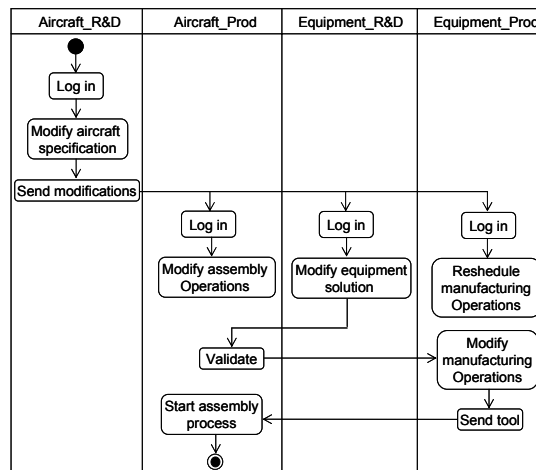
| Aircraft_R&D | Aircraft_Prod | Equipment_R&D | Equipment_Prod |
|---|---|---|---|

Log in

Modify aircraft specification

Send modifications

Log in

Modify assembly Operations

Log in

Modify equipment solution

Log in

Reshedule manufacturing Operations

Validate

Modify manufacturing Operations

Send tool

Start assembly process